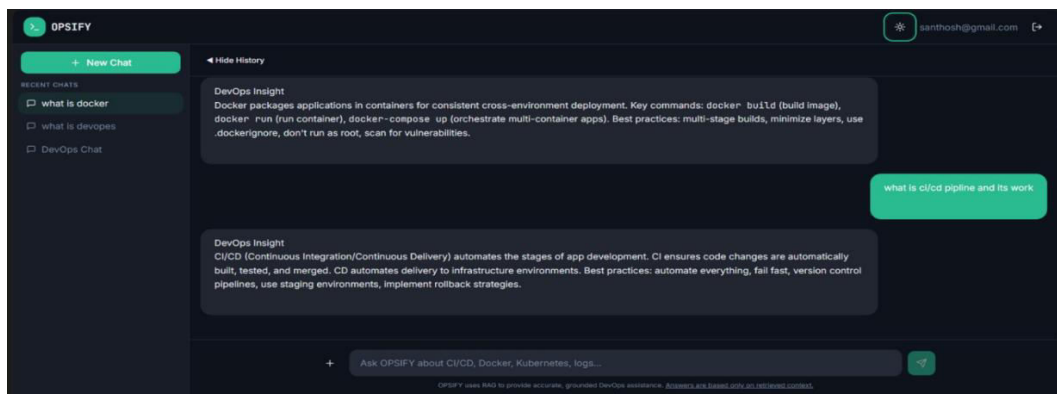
OPSIFY

santhosh@gmail.com

+ New Chat

RECENT CHATS

what is docker

what is devopes

DevOps Chat

◄ Hide History

DevOps Insight
Docker packages applications in containers for consistent cross-environment deployment. Key commands: docker build (build image), docker run (run container), docker-compose up (orchestrate multi-container apps). Best practices: multi-stage builds, minimize layers, use .dockerignore, don't run as root, scan for vulnerabilities.

what is ci/cd pipline and its work

DevOps Insight
CI/CD (Continuous Integration/Continuous Delivery) automates the stages of app development. CI ensures code changes are automatically built, tested, and merged. CD automates delivery to infrastructure environments. Best practices: automate everything, fail fast, version control pipelines, use staging environments, implement rollback strategies.

+

Ask OPSIFY about CI/CD, Docker, Kubernetes, logs...

OPSIFY uses RAG to provide accurate, grounded DevOps assistance. Answers are based only on retrieved context.